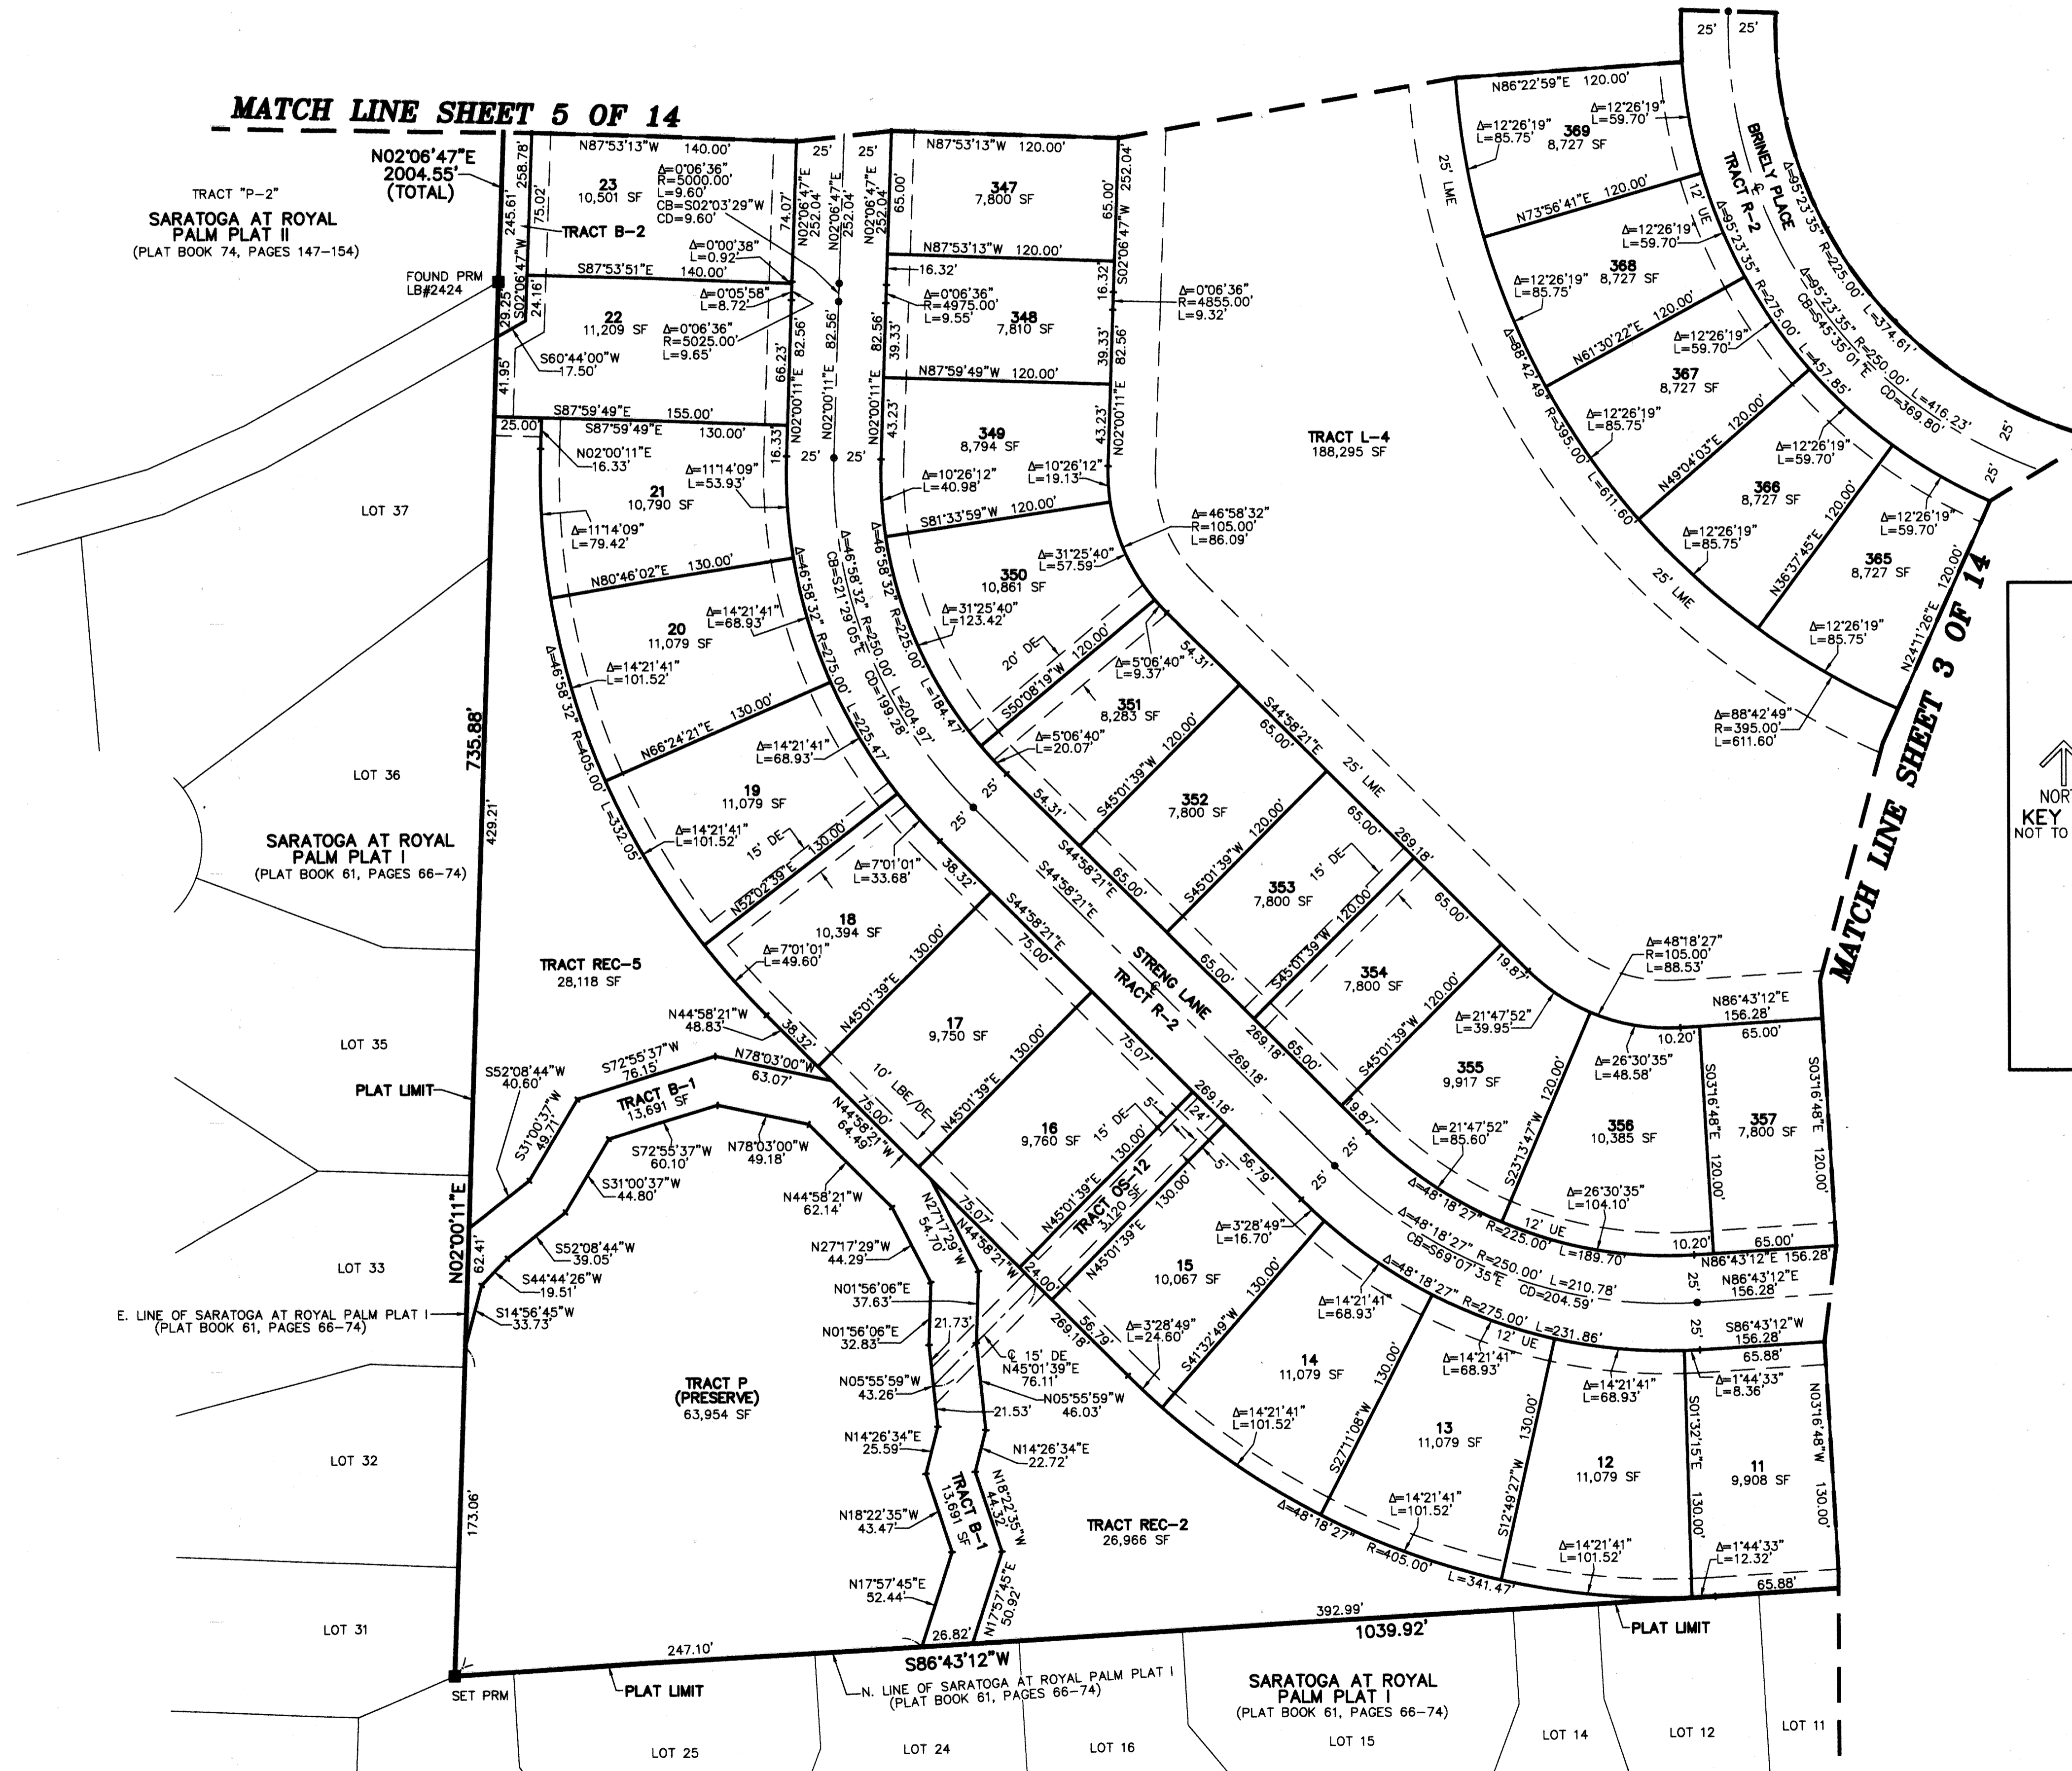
MATCH LINE SHEET 5 OF 14

N02°06'47"E
2004.55'
(TOTAL)

TRACT "P-2"
SARATOGA AT ROYAL PALM PLAT II
(PLAT BOOK 74, PAGES 147-154)

FOUND PRM
LB#2424

23
10,501 SF

TRACT B-2

22
11,209 SF

N87°53'13"W 140.00'
Δ=0°06'36"
R=5000.00'
L=9.60'
CB=S02°03'29"W
CD=9.60'
Δ=0°00'38"
L=0.92'
S87°53'51"E 140.00'
Δ=0°05'58"
L=8.72'
Δ=0°06'36"
R=5025.00'
L=9.65'
S60°44'00"W
17.50'
S87°59'49"E 155.00'
S87°59'49"E 130.00'
25.00'
N02°00'11"E
16.33'

347
7,800 SF
N87°53'13"W 120.00'
N87°53'13"W 120.00'
16.32'
Δ=0°06'36"
R=4975.00'
L=9.55'
348
7,810 SF
Δ=0°06'36"
R=4855.00'
L=9.32'
N87°59'49"W 120.00'
349
8,794 SF
Δ=10°26'12"
L=40.98'
Δ=10°26'12"
L=19.13'
S81°33'59"W 120.00'

TRACT L-4
188,295 SF

N86°22'59"E 120.00'
369
8,727 SF
Δ=12°26'19"
L=59.70'
Δ=12°26'19"
L=85.75'
BRINELY PLACE
TRACT R-2
N73°56'41"E 120.00'
368
8,727 SF
N61°30'22"E 120.00'
367
8,727 SF
N49°04'03"E 120.00'
366
8,727 SF
N36°37'45"E 120.00'
365
8,727 SF
N24°11'26"E 120.00'
Δ=95°23'35" R=225.00' L=374.61'
Δ=95°23'35" R=250.00' L=416.23'
CB=S45°35'01"E CD=369.80'
Δ=95°23'35" R=275.00' L=457.85'
Δ=88°42'49" R=395.00' L=611.60'
25' LME
12' UE

LOT 37
21
10,790 SF
Δ=11°14'09"
L=53.93'
Δ=11°14'09"
L=79.42'
N80°46'02"E 130.00'
20
11,079 SF
Δ=14°21'41"
L=68.93'
Δ=14°21'41"
L=101.52'
N66°24'21"E 130.00'
19
11,079 SF
Δ=14°21'41"
L=68.93'
Δ=14°21'41"
L=101.52'
15' DE
N52°02'39"E 130.00'
Δ=46°58'32" R=405.00' L=332.05'
Δ=46°58'32" R=275.00' L=225.47'
Δ=46°58'32" R=250.00' L=204.97'
CB=S21°29'05"E CD=199.28'
Δ=46°58'32" R=225.00' L=184.47'
Δ=46°58'32"
R=105.00'
L=86.09'
350
10,861 SF
Δ=31°25'40"
L=57.59'
Δ=31°25'40"
L=123.42'
20' DE
S50°08'19"W 120.00'
351
8,283 SF
Δ=5°06'40"
L=9.37'
Δ=5°06'40"
L=20.07'
54.31'
S45°01'39"W 120.00'
352
7,800 SF
S45°01'39"W 120.00'
353
7,800 SF
15' DE
S45°01'39"W 120.00'
354
7,800 SF
S45°01'39"W 120.00'
S44°58'21"E
65.00'

Δ=88°42'49"
R=395.00'
L=611.60'

LOT 36
735.88'
429.21'
SARATOGA AT ROYAL PALM PLAT I
(PLAT BOOK 61, PAGES 66-74)

18
10,394 SF
Δ=7°01'01"
L=33.68'
Δ=7°01'01"
L=49.60'
N45°01'39"E 130.00'
38.32'
STRENG LANE
TRACT R-2
269.18'

TRACT REC-5
28,118 SF
N44°58'21"W
48.83'
LOT 35
S52°08'44"W
40.60'
S72°55'37"W
76.15'
N78°03'00"W
63.07'
PLAT LIMIT
TRACT B-1
13,691 SF
S31°00'37"W
49.71'
17
9,750 SF
10' LBE/DE
N45°01'39"E 130.00'
16
9,760 SF
15' DE
N45°01'39"E 130.00'
TRACT OS-12
3,120 SF
15
10,067 SF
Δ=3°28'49"
L=16.70'
Δ=3°28'49"
L=24.60'
N45°01'39"E 130.00'
S41°32'49"W 130.00'

Δ=48°18'27"
R=105.00'
L=88.53'
N86°43'12"E
156.28'
355
9,917 SF
Δ=21°47'52"
L=39.95'
Δ=21°47'52"
L=85.60'
Δ=26°30'35"
L=48.58'
356
10,385 SF
Δ=26°30'35"
L=104.10'
S23°13'47"W 120.00'
S03°16'48"E 120.00'
357
7,800 SF
S03°16'48"E 120.00'
65.00'
10.20'
Δ=48°18'27" R=225.00' L=189.70'
Δ=48°18'27" R=250.00' L=210.78'
CB=S69°07'35"E CD=204.59'
Δ=48°18'27" R=275.00' L=231.86'
N86°43'12"E 156.28'
N86°43'12"E
156.28'
S86°43'12"W
156.28'
12' UE

MATCH LINE SHEET 3 OF 14
NORTH
KEY
NOT TO

S72°55'37"W
60.10'
N78°03'00"W
49.18'
S31°00'37"W
44.80'
N44°58'21"W
64.49'
N44°58'21"W
62.14'
N27°17'29"W
54.70'
N27°17'29"W
44.29'
S52°08'44"W
39.05'
S44°44'26"W
19.51'
S14°56'45"W
33.73'
62.41'
N02°00'11"E
LOT 33
E. LINE OF SARATOGA AT ROYAL PALM PLAT I
(PLAT BOOK 61, PAGES 66-74)
N01°56'06"E
37.63'
N01°56'06"E
32.83'
21.73'
℄ 15' DE
N45°01'39"E
76.11'
N05°55'59"W
43.26'
N05°55'59"W
46.03'
21.53'
N14°26'34"E
25.59'
N14°26'34"E
22.72'
TRACT P
(PRESERVE)
63,954 SF
LOT 32
TRACT B-1
13,691 SF
N18°22'35"W
43.47'
N18°22'35"W
44.35'
N17°57'45"E
52.44'
N17°57'45"E
50.92'
26.82'
173.06'
TRACT REC-2
26,966 SF

14
11,079 SF
Δ=14°21'41"
L=68.93'
Δ=14°21'41"
L=101.52'
S27°11'08"W 130.00'
13
11,079 SF
Δ=14°21'41"
L=68.93'
Δ=14°21'41"
L=101.52'
S12°49'27"W 130.00'
12
11,079 SF
Δ=14°21'41"
L=68.93'
Δ=14°21'41"
L=101.52'
S01°32'15"E 130.00'
11
9,908 SF
Δ=1°44'33"
L=8.36'
Δ=1°44'33"
L=12.32'
N03°16'48"W 130.00'
65.88'
65.88'
Δ=48°18'27" R=405.00' L=341.47'

LOT 31
247.10'
392.99'
1039.92'
S86°43'12"W
PLAT LIMIT
SET PRM
PLAT LIMIT
N. LINE OF SARATOGA AT ROYAL PALM PLAT I
(PLAT BOOK 61, PAGES 66-74)
SARATOGA AT ROYAL PALM PLAT I
(PLAT BOOK 61, PAGES 66-74)
LOT 25
LOT 24
LOT 16
LOT 15
LOT 14
LOT 12
LOT 11